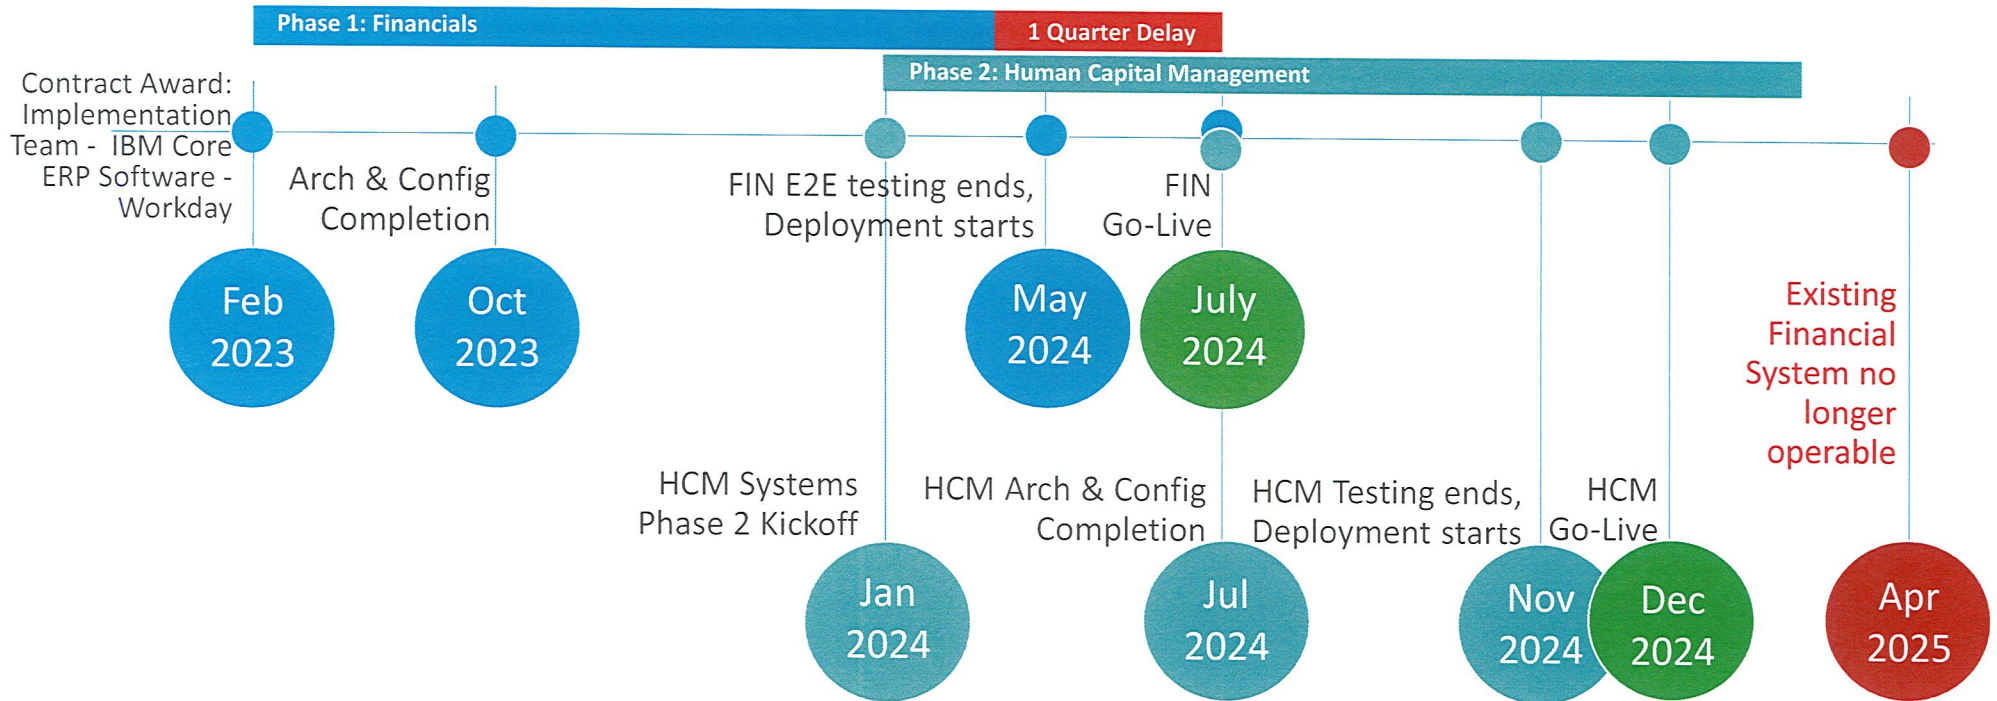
Phase 1: Financials

1 Quarter Delay

Phase 2: Human Capital Management

Contract Award: Implementation Team - IBM Core ERP Software - Workday

Arch & Config Completion

FIN E2E testing ends, Deployment starts

FIN Go-Live

Feb 2023

Oct 2023

May 2024

July 2024

Existing Financial System no longer operable

HCM Systems Phase 2 Kickoff

HCM Arch & Config Completion

HCM Testing ends, Deployment starts

HCM Go-Live

Jan 2024

Jul 2024

Nov 2024

Dec 2024

Apr 2025